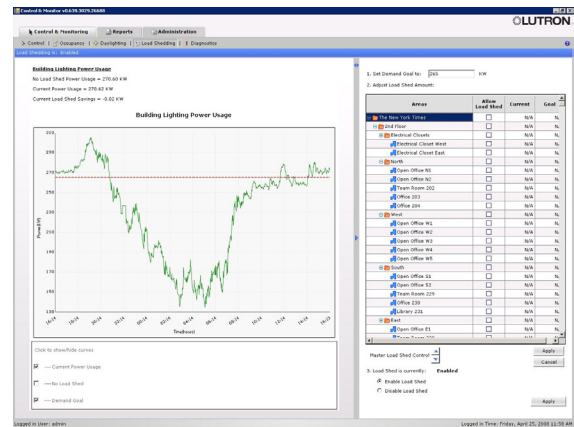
Control & Monitor v0.639.3079.76688

LUTRON

Control & Monitoring | Reports | Administration

Control | Occupancy | Daylighting | Load Shedding | Diagnostics

Load Shedding is: Enabled

Building Lighting Power Usage

No Load Shed Power Usage = 270.60 KW

Current Power Usage = 270.62 KW

Current Load Shed Savings = -0.02 KW

Building Lighting Power Usage

300
290
280
270
260
250
240
230
220
210
200
190
180
170
160
150
140
130

Power(kW)

16:14 18:14 20:14 22:14 00:14 02:14 04:14 06:14 08:14 10:14 12:14 14:14 16:14

Time(hours)

Click to show/hide curves

Current Power Usage

No Load Shed

Demand Goal

1. Set Demand Goal to: 265 KW

2. Adjust Load Shed Amount:

| Areas | Allow Load Shed | Current | Goal |
|---|---|---|---|
| The New York Times | | N/A | N/ |
| 2nd Floor | | N/A | N/ |
| Electrical Closets | | N/A | N/ |
| Electrical Closet West | | N/A | N/ |
| Electrical Closet East | | N/A | N/ |
| North | | N/A | N/ |
| Open Office N1 | | N/A | N/ |
| Open Office N2 | | N/A | N/ |
| Team Room 202 | | N/A | N/ |
| Office 203 | | N/A | N/ |
| Office 204 | | N/A | N/ |
| West | | N/A | N/ |
| Open Office W1 | | N/A | N/ |
| Open Office W2 | | N/A | N/ |
| Open Office W3 | | N/A | N/ |
| Open Office W4 | | N/A | N/ |
| Open Office W5 | | N/A | N/ |
| South | | N/A | N/ |
| Open Office S1 | | N/A | N/ |
| Open Office S3 | | N/A | N/ |
| Team Room 229 | | N/A | N/ |
| Office 230 | | N/A | N/ |
| Library 231 | | N/A | N/ |
| East | | N/A | N/ |
| Open Office E1 | | N/A | N/ |

Master Load Shed Control

Apply

Cancel

3. Load Shed is currently: Enabled

Enable Load Shed

Disable Load Shed

Apply

Logged in User: admin

Logged in Time: Friday, April 25, 2008 11:58 AM